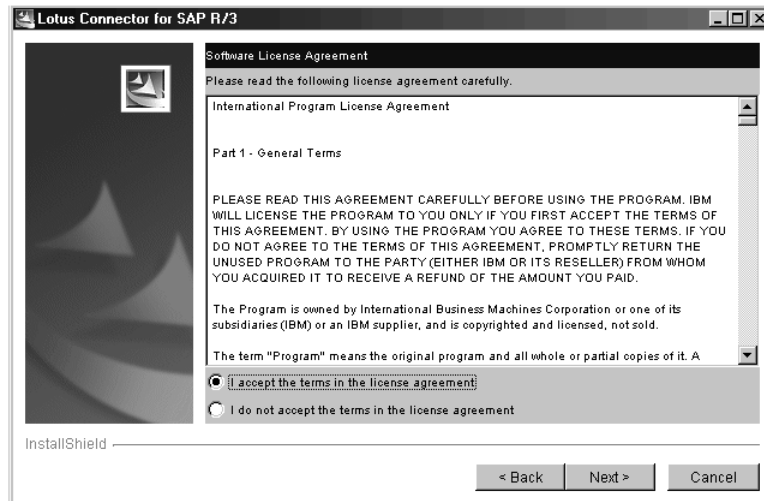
Lotus Connector for SAP R/3

Software License Agreement

Please read the following license agreement carefully.

International Program License Agreement

Part 1 - General Terms

PLEASE READ THIS AGREEMENT CAREFULLY BEFORE USING THE PROGRAM. IBM WILL LICENSE THE PROGRAM TO YOU ONLY IF YOU FIRST ACCEPT THE TERMS OF THIS AGREEMENT. BY USING THE PROGRAM YOU AGREE TO THESE TERMS. IF YOU DO NOT AGREE TO THE TERMS OF THIS AGREEMENT, PROMPTLY RETURN THE UNUSED PROGRAM TO THE PARTY (EITHER IBM OR ITS RESELLER) FROM WHOM YOU ACQUIRED IT TO RECEIVE A REFUND OF THE AMOUNT YOU PAID.

The Program is owned by International Business Machines Corporation or one of its subsidiaries (IBM) or an IBM supplier, and is copyrighted and licensed, not sold.

The term "Program" means the original program and all whole or partial copies of it. A

I accept the terms in the license agreement

I do not accept the terms in the license agreement

InstallShield

< Back Next > Cancel